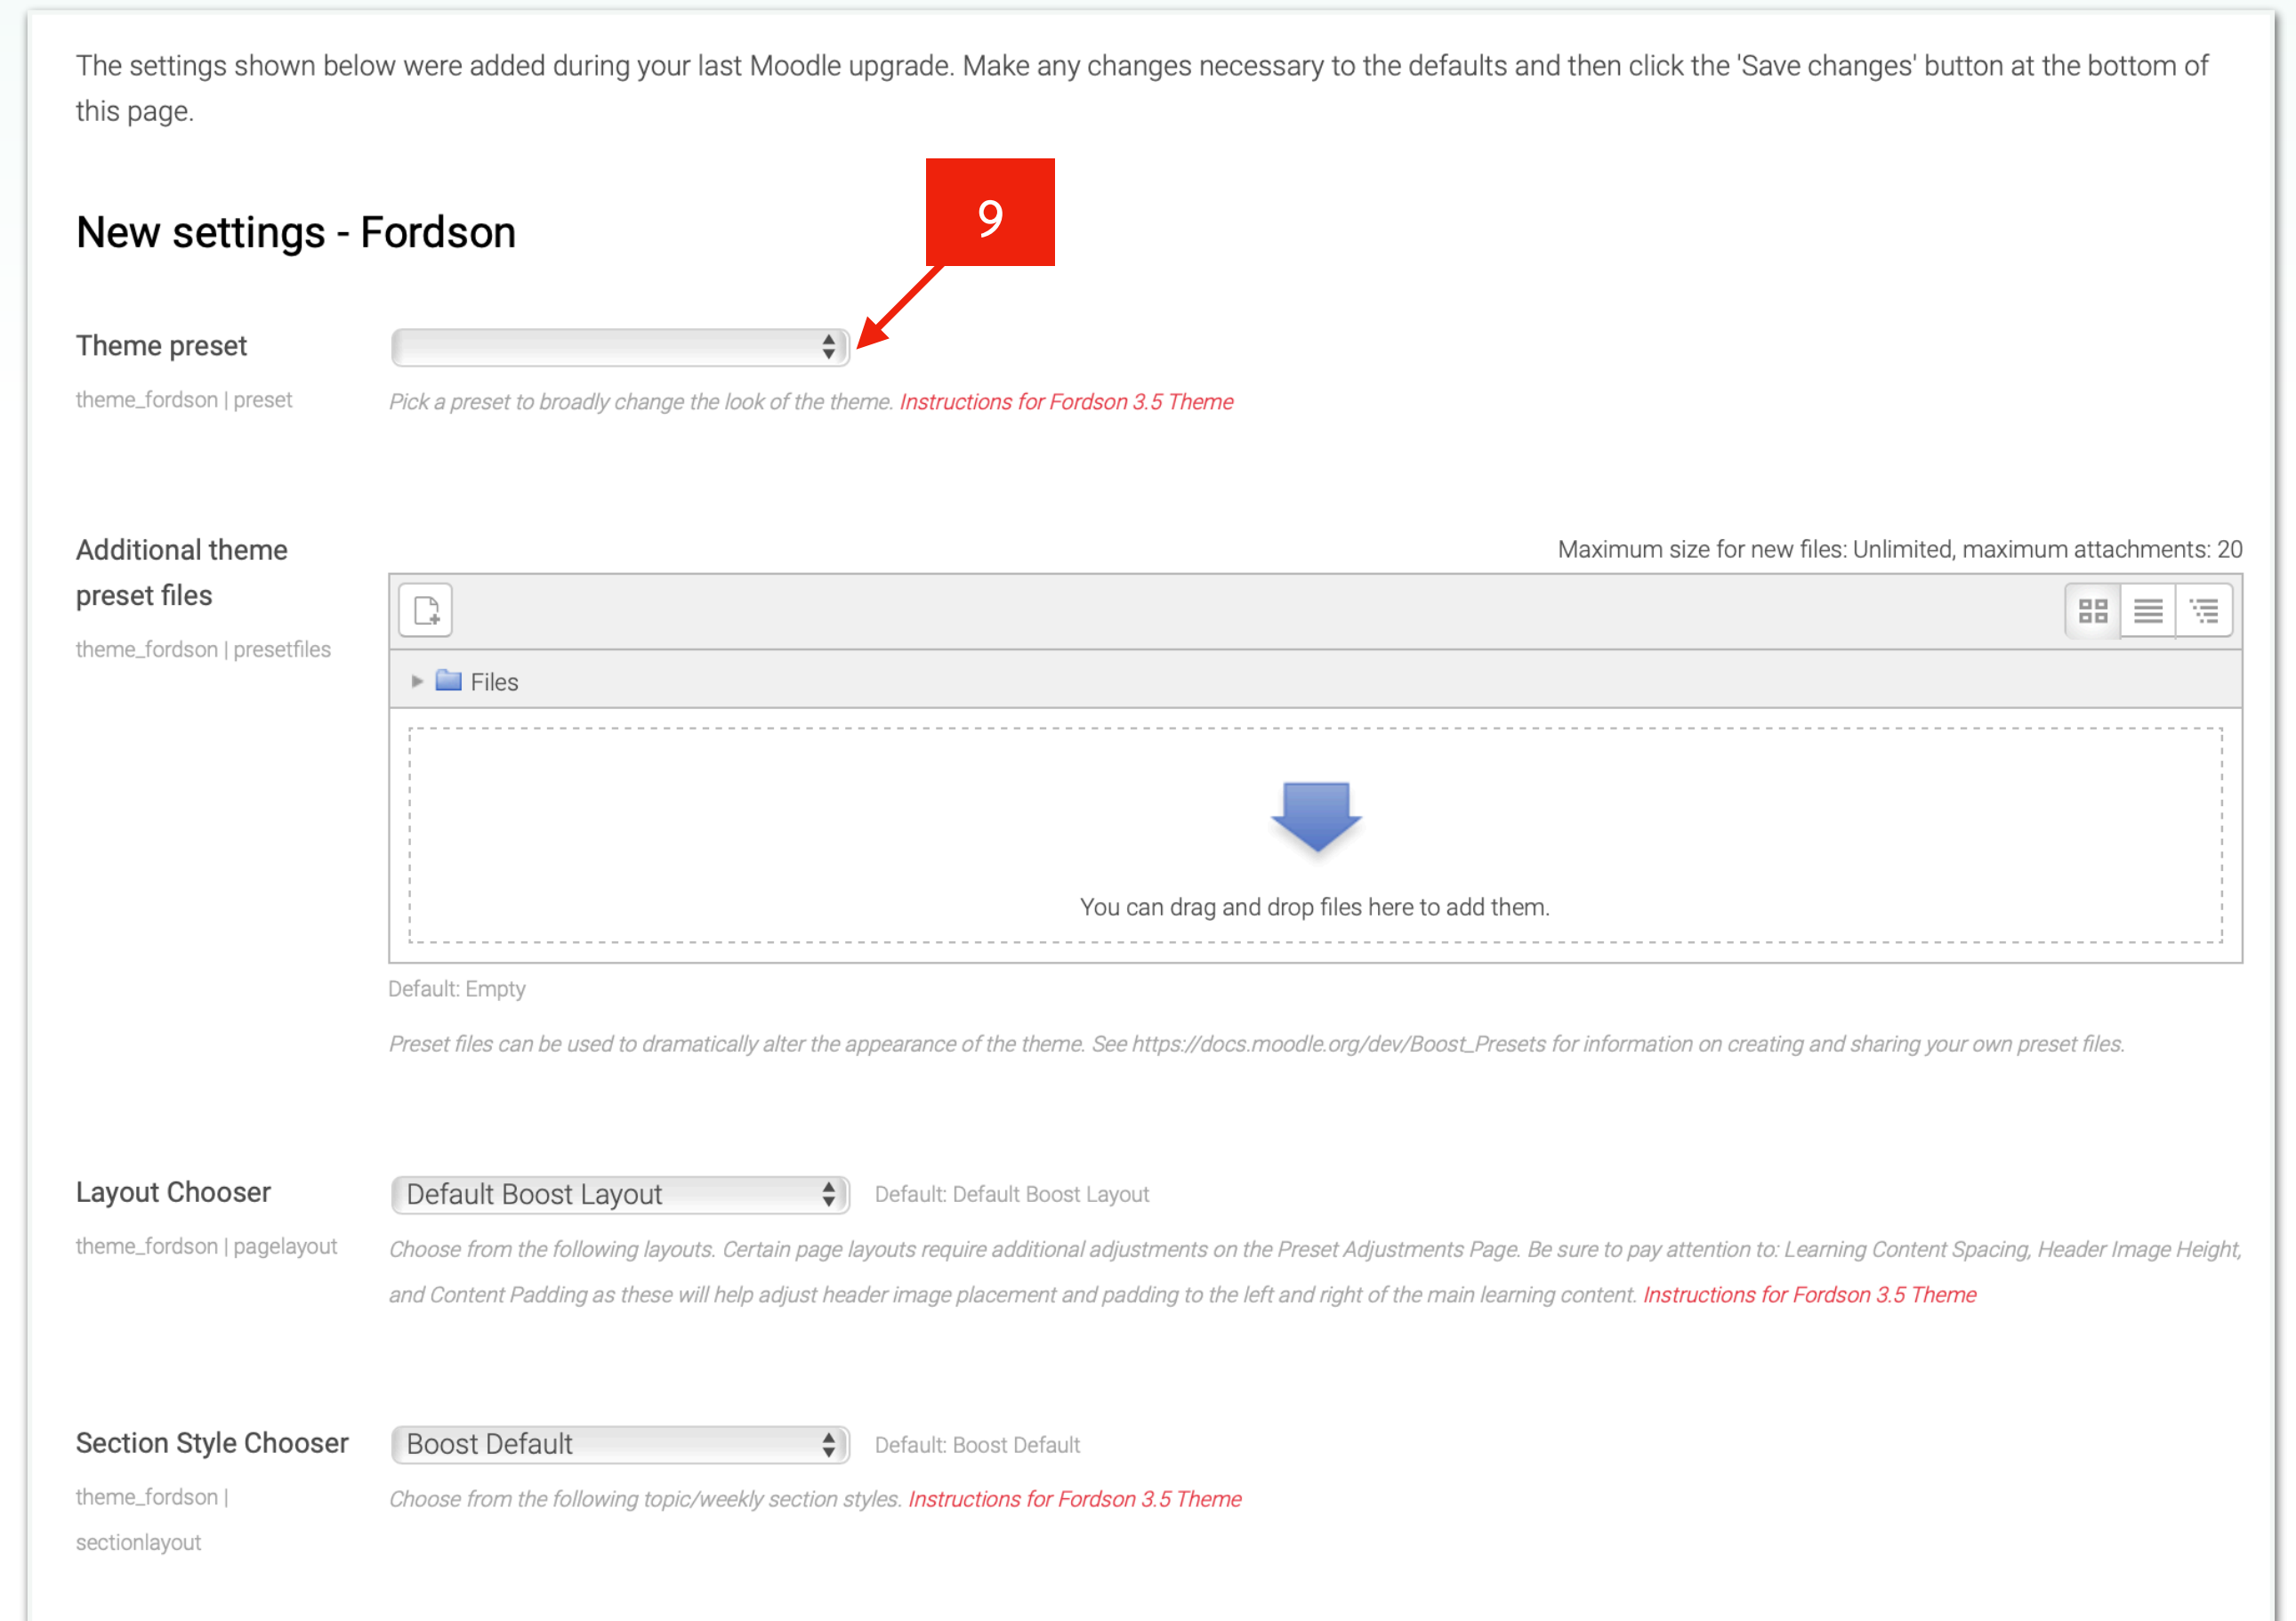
The settings shown below were added during your last Moodle upgrade. Make any changes necessary to the defaults and then click the 'Save changes' button at the bottom of this page.

New settings - Fordson

9

Theme preset
theme_fordson | preset

Pick a preset to broadly change the look of the theme. Instructions for Fordson 3.5 Theme

Additional theme preset files
theme_fordson | presetfiles

Maximum size for new files: Unlimited, maximum attachments: 20

Files

You can drag and drop files here to add them.

Default: Empty

Preset files can be used to dramatically alter the appearance of the theme. See https://docs.moodle.org/dev/Boost_Presets for information on creating and sharing your own preset files.

Layout Chooser
theme_fordson | pagelayout

Default Boost Layout

Default: Default Boost Layout

Choose from the following layouts. Certain page layouts require additional adjustments on the Preset Adjustments Page. Be sure to pay attention to: Learning Content Spacing, Header Image Height, and Content Padding as these will help adjust header image placement and padding to the left and right of the main learning content. Instructions for Fordson 3.5 Theme

Section Style Chooser
theme_fordson | sectionlayout

Boost Default

Default: Boost Default

Choose from the following topic/weekly section styles. Instructions for Fordson 3.5 Theme